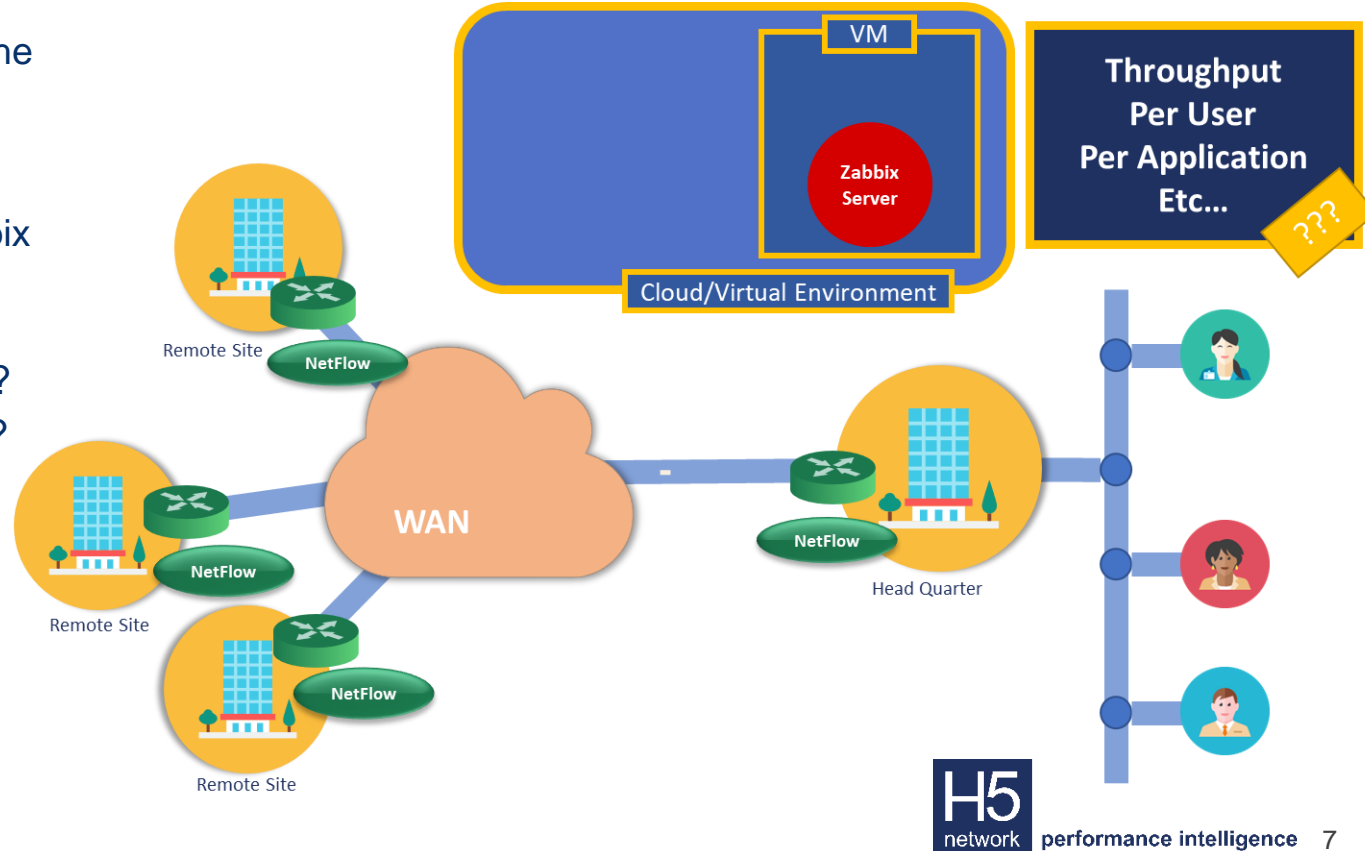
ne

bix

?
?

VM

Zabbix Server

Cloud/Virtual Environment

Throughput
Per User
Per Application
Etc...

???

Remote Site

NetFlow

Remote Site

NetFlow

WAN

Remote Site

NetFlow

NetFlow

Head Quarter

H5
network performance intelligence 7